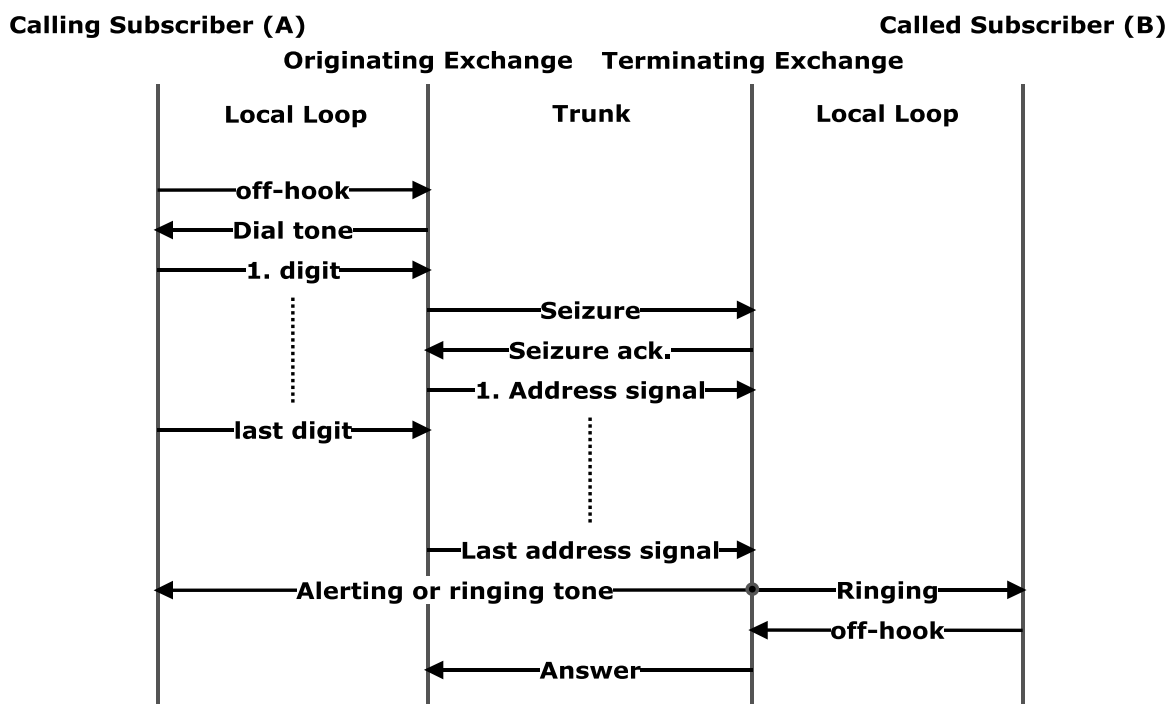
Calling Subscriber (A)

Called Subscriber (B)

Originating Exchange

Terminating Exchange

Local Loop

Trunk

Local Loop

off-hook

Dial tone

1. digit

Seizure

Seizure ack.

1. Address signal

last digit

Last address signal

Alerting or ringing tone

Ringing

off-hook

Answer